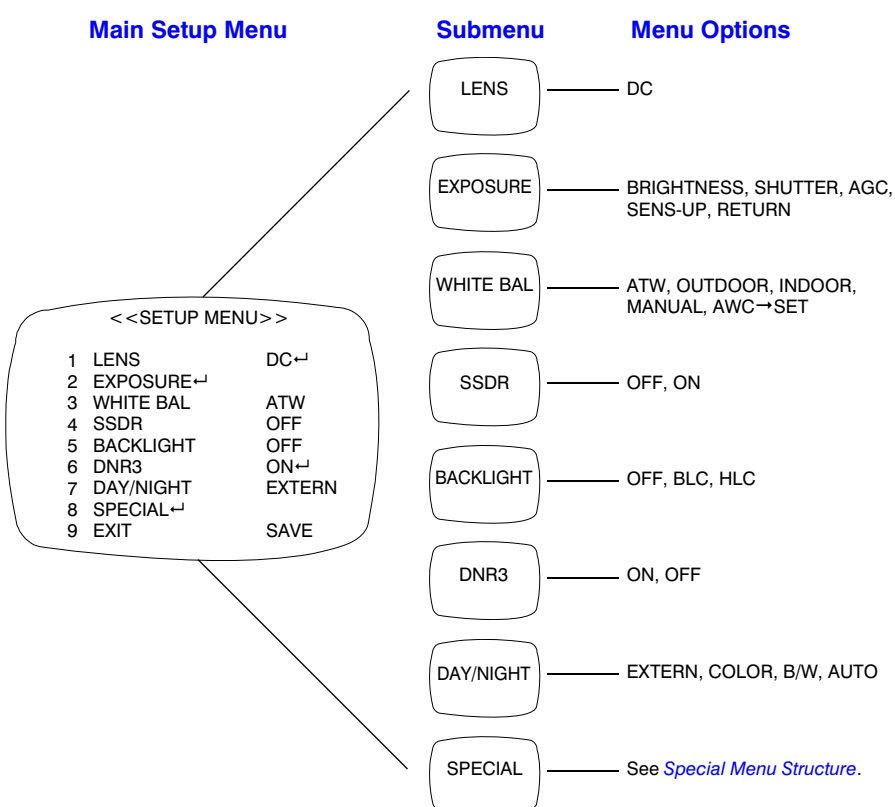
Main Setup Menu

Submenu

Menu Options

<<SETUP MENU>>

| | | |
|---|---|---|
| 1 | LENS | DC↵ |
| 2 | EXPOSURE↵ | |
| 3 | WHITE BAL | ATW |
| 4 | SSDR | OFF |
| 5 | BACKLIGHT | OFF |
| 6 | DNR3 | ON↵ |
| 7 | DAY/NIGHT | EXTERN |
| 8 | SPECIAL↵ | |
| 9 | EXIT | SAVE |

LENS — DC

EXPOSURE — BRIGHTNESS, SHUTTER, AGC, SENS-UP, RETURN

WHITE BAL — ATW, OUTDOOR, INDOOR, MANUAL, AWC→SET

SSDR — OFF, ON

BACKLIGHT — OFF, BLC, HLC

DNR3 — ON, OFF

DAY/NIGHT — EXTERN, COLOR, B/W, AUTO

SPECIAL — See Special Menu Structure.